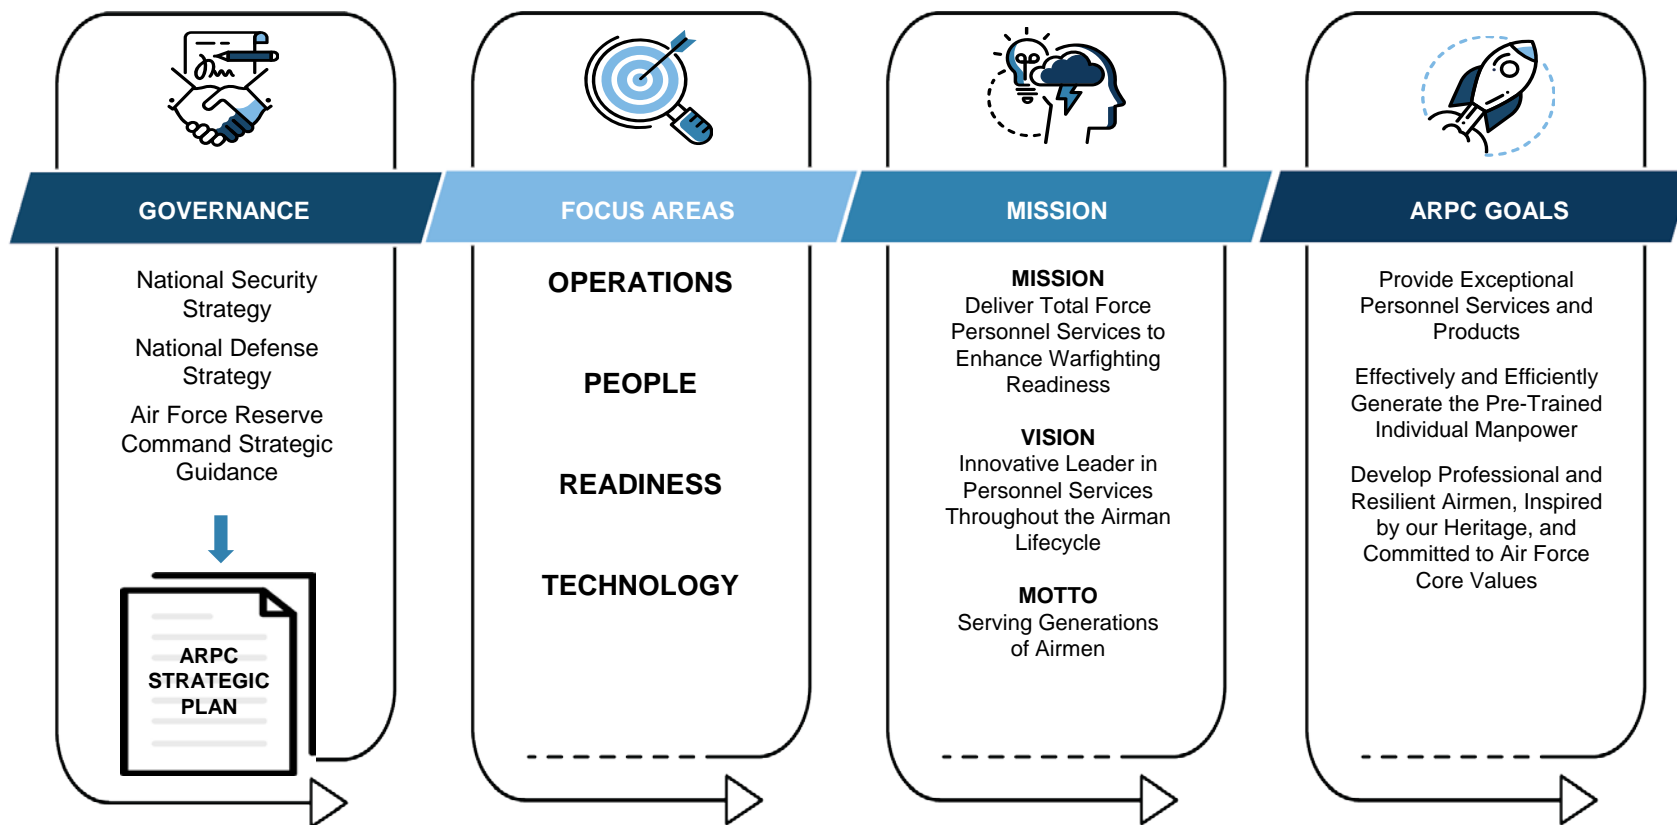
GOVERNANCE

National Security Strategy

National Defense Strategy

Air Force Reserve Command Strategic Guidance

ARPC STRATEGIC PLAN

FOCUS AREAS

OPERATIONS

PEOPLE

READINESS

TECHNOLOGY

MISSION

MISSION
Deliver Total Force Personnel Services to Enhance Warfighting Readiness

VISION
Innovative Leader in Personnel Services Throughout the Airman Lifecycle

MOTTO
Serving Generations of Airmen

ARPC GOALS

Provide Exceptional Personnel Services and Products

Effectively and Efficiently Generate the Pre-Trained Individual Manpower

Develop Professional and Resilient Airmen, Inspired by our Heritage, and Committed to Air Force Core Values